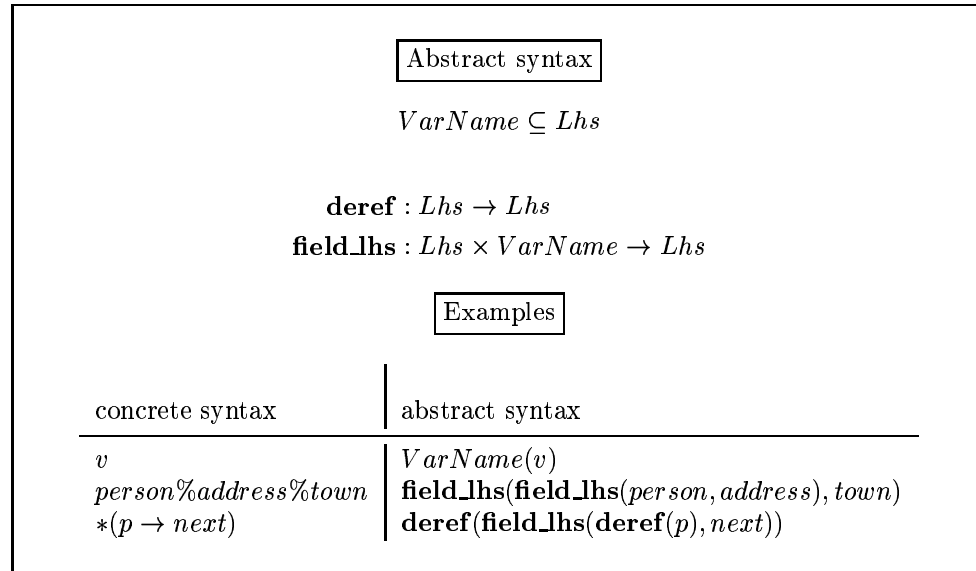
Abstract syntax

$VarName \subseteq Lhs$

$\mathbf{deref} : Lhs \to Lhs$

$\mathbf{field\_lhs} : Lhs \times VarName \to Lhs$

Examples

| concrete syntax | abstract syntax |
|---|---|
| $v$ | $VarName(v)$ |
| $person\%address\%town$ | $\mathbf{field\_lhs}(\mathbf{field\_lhs}(person, address), town)$ |
| $*(p \to next)$ | $\mathbf{deref}(\mathbf{field\_lhs}(\mathbf{deref}(p), next))$ |